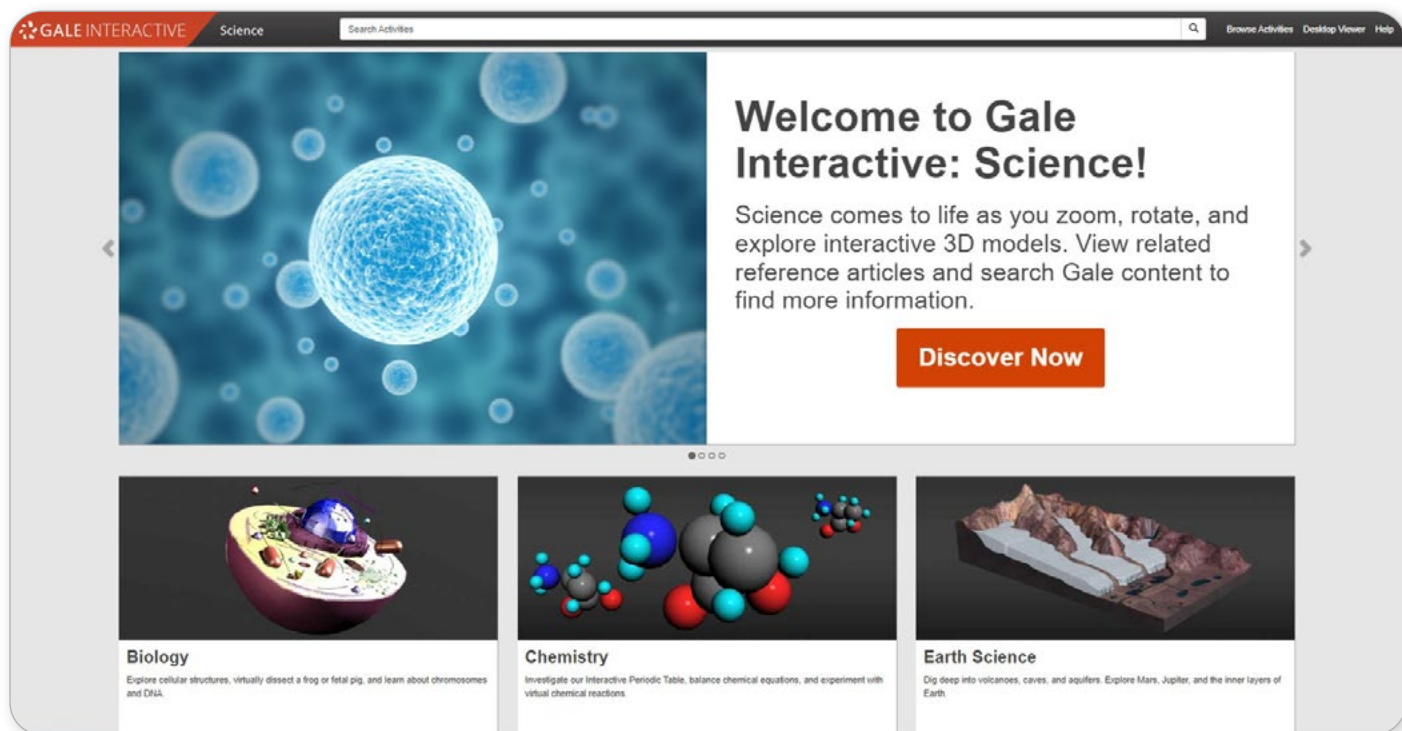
GALE INTERACTIVE Science

Search Activities

Browse Activities Desktop Viewer Help

Welcome to Gale Interactive: Science!

Science comes to life as you zoom, rotate, and explore interactive 3D models. View related reference articles and search Gale content to find more information.

Discover Now

Biology

Explore cellular structures, virtually dissect a frog or fetal pig, and learn about chromosomes and DNA.

Chemistry

Investigate our Interactive Periodic Table, balance chemical equations, and experiment with virtual chemical reactions.

Earth Science

Dig deep into volcanoes, caves, and aquifers. Explore Mars, Jupiter, and the inner layers of Earth.